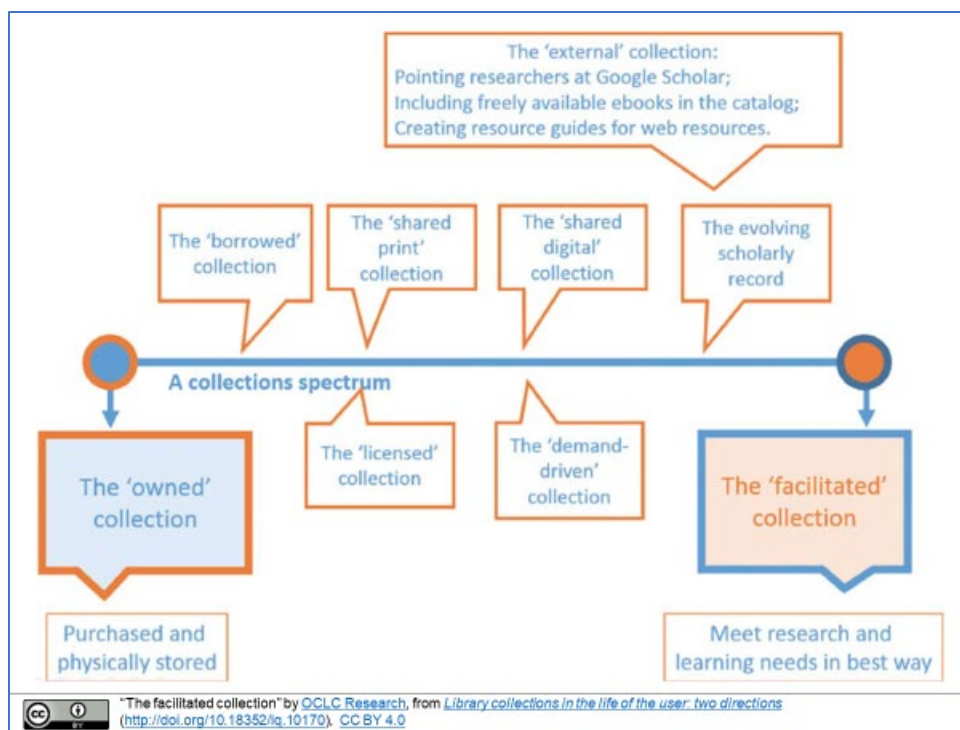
The 'external' collection:
Pointing researchers at Google Scholar;
Including freely available ebooks in the catalog;
Creating resource guides for web resources.

The 'borrowed' collection

The 'shared print' collection

The 'shared digital' collection

The evolving scholarly record

A collections spectrum

The 'licensed' collection

The 'demand-driven' collection

The 'owned' collection

The 'facilitated' collection

Purchased and physically stored

Meet research and learning needs in best way

cc BY

"The facilitated collection" by OCLC Research, from Library collections in the life of the user: two directions (http://doi.org/10.18352/lq.10170). CC BY 4.0